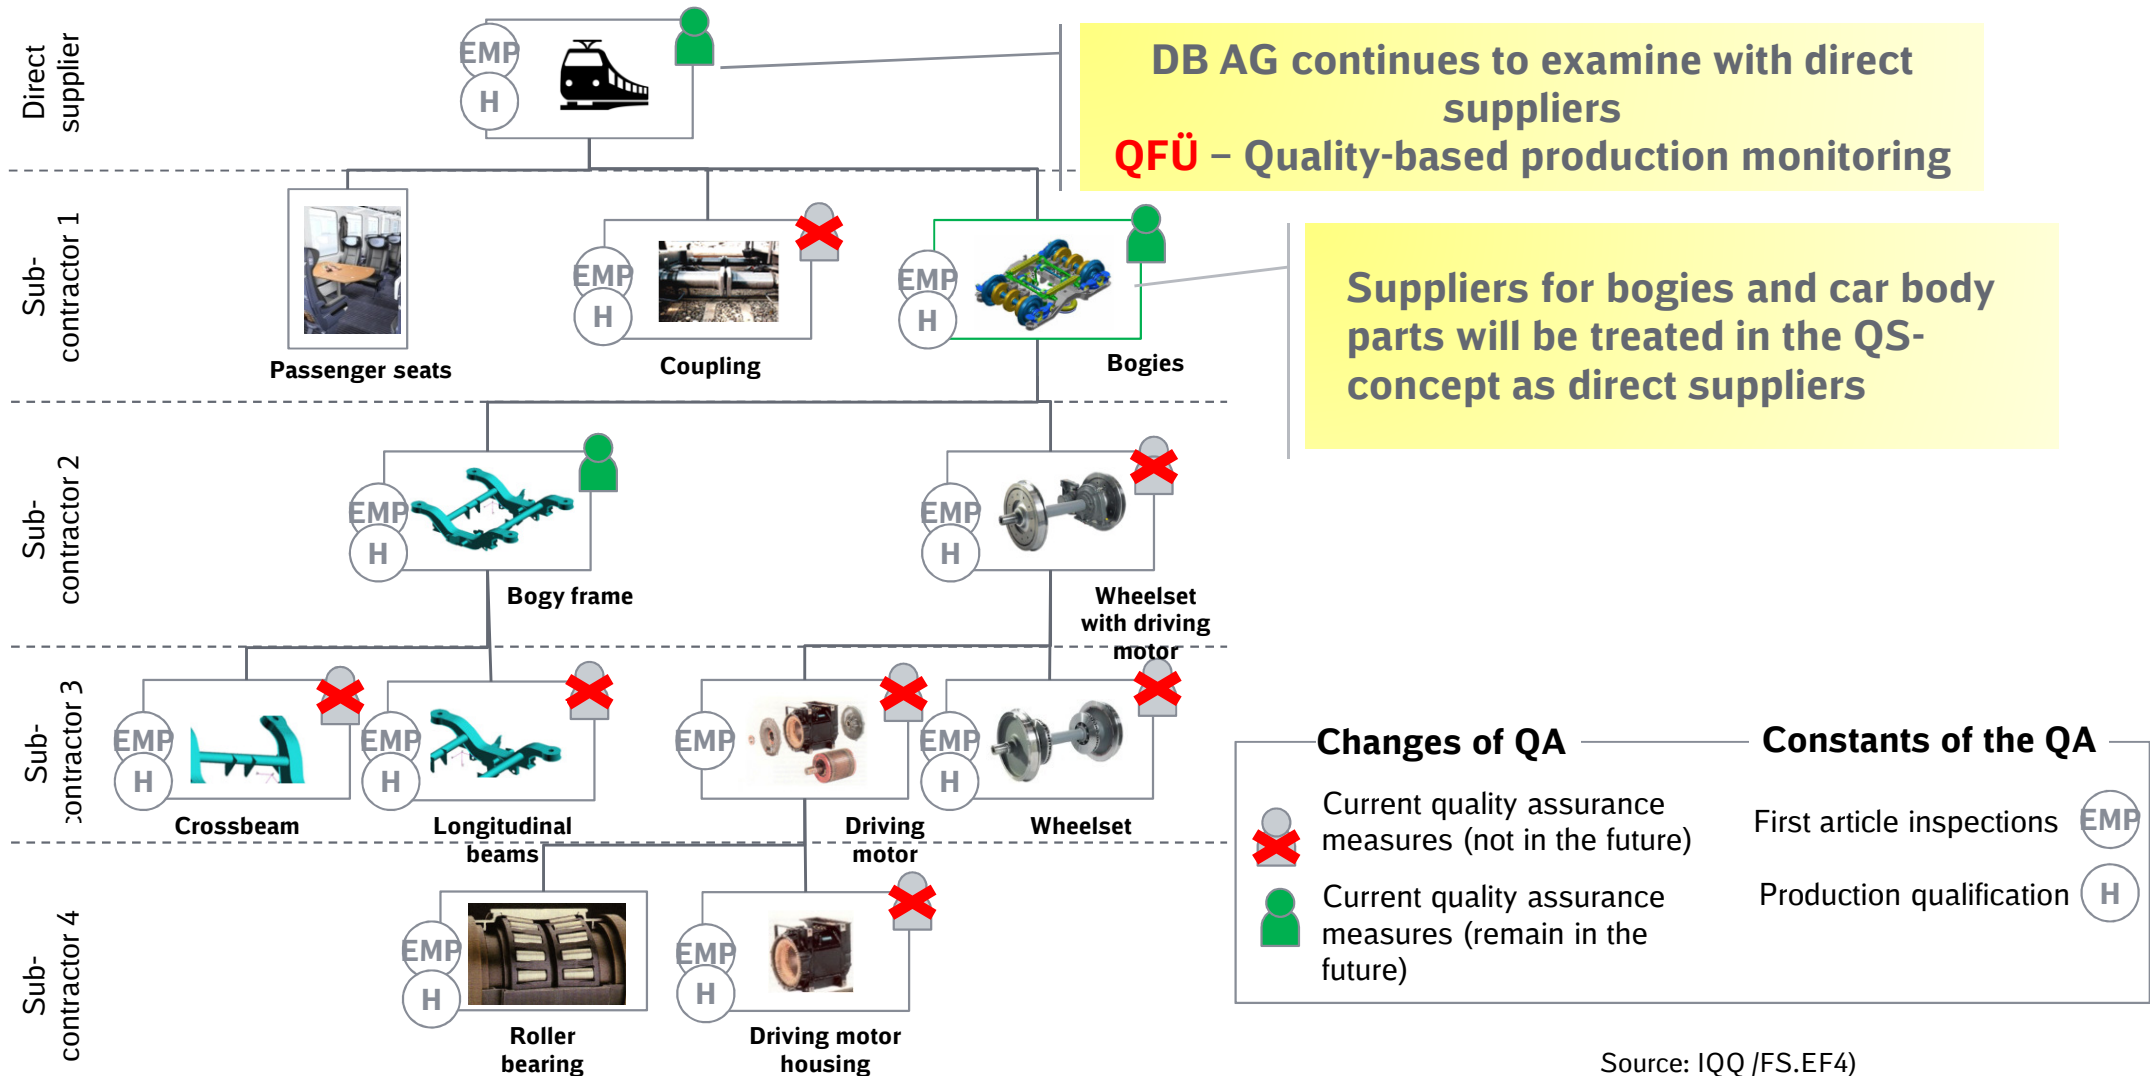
Direct supplier

EMP
H

DB AG continues to examine with direct suppliers
QFÜ – Quality-based production monitoring

Sub-contractor 1

Passenger seats

EMP
H
Coupling

EMP
H
Bogies

Suppliers for bogies and car body parts will be treated in the QS-concept as direct suppliers

Sub-contractor 2

EMP
H
Bogy frame

EMP
H
Wheelset with driving motor

Sub-contractor 3

EMP
H
Crossbeam

EMP
H
Longitudinal beams

EMP
Driving motor

EMP
H
Wheelset

Sub-contractor 4

EMP
H
Roller bearing

EMP
H
Driving motor housing

Changes of QA
Current quality assurance measures (not in the future)
Current quality assurance measures (remain in the future)

Constants of the QA
First article inspections EMP
Production qualification H

Source: IQQ /FS.EF4)